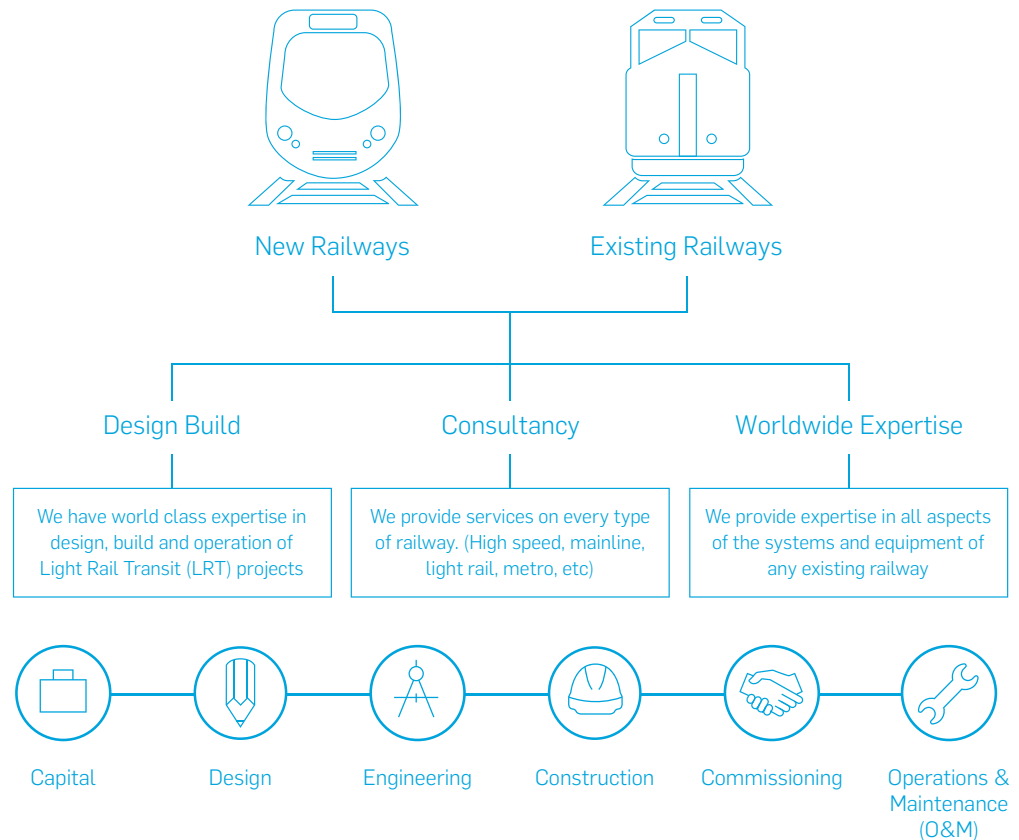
New Railways

Existing Railways

Design Build

Consultancy

Worldwide Expertise

We have world class expertise in design, build and operation of Light Rail Transit (LRT) projects

We provide services on every type of railway. (High speed, mainline, light rail, metro, etc)

We provide expertise in all aspects of the systems and equipment of any existing railway

Capital

Design

Engineering

Construction

Commissioning

Operations & Maintenance (O&M)